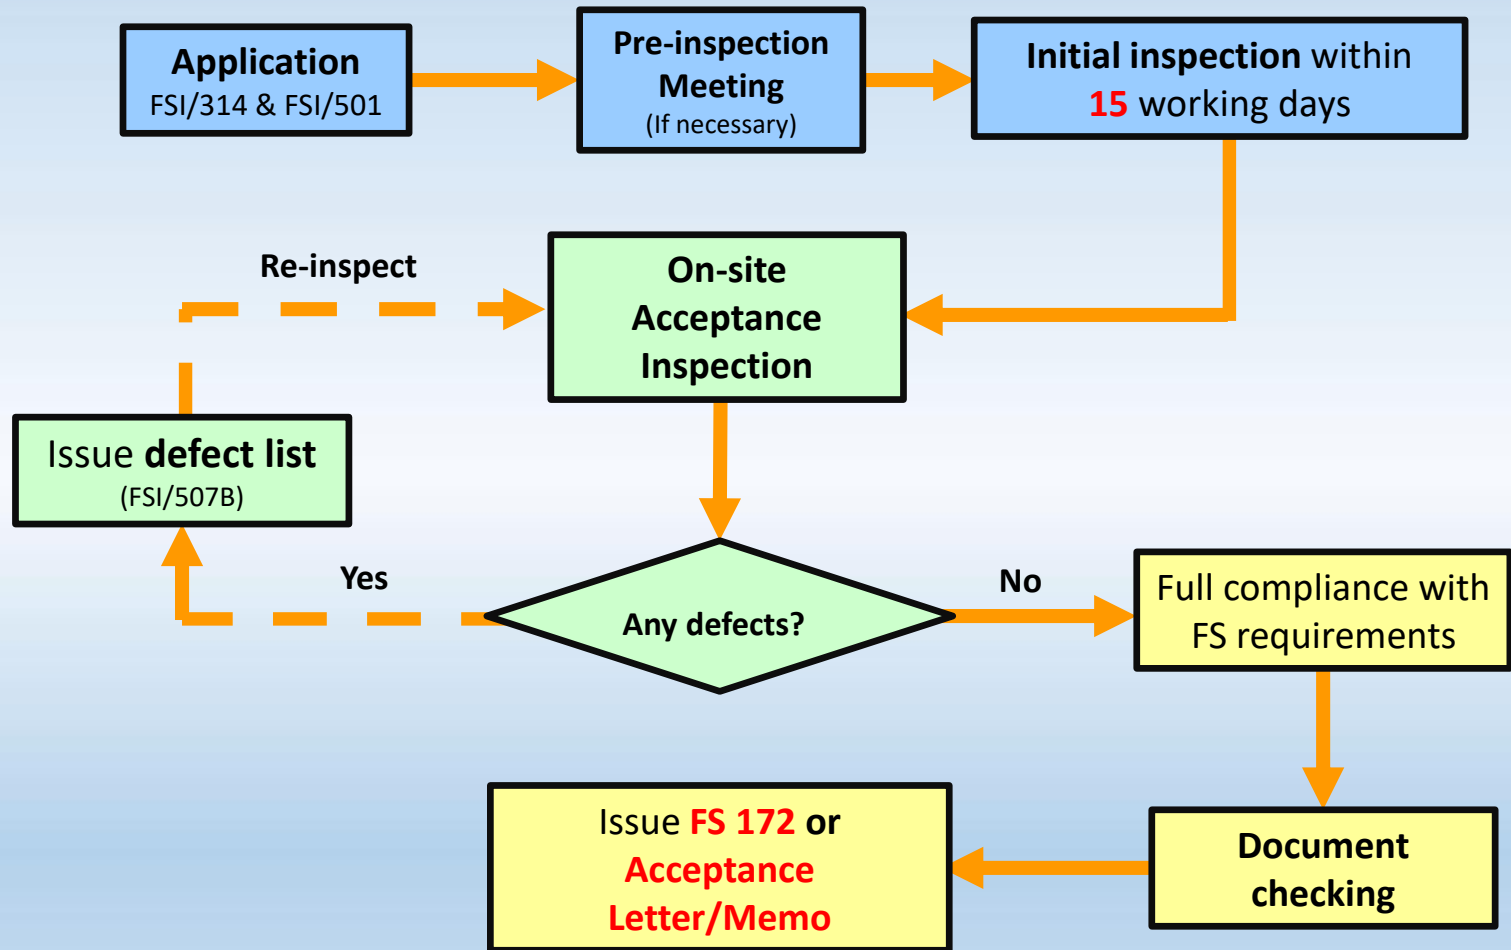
Application
FSI/314 & FSI/501

Pre-inspection Meeting
(If necessary)

Initial inspection within 15 working days

Re-inspect

On-site Acceptance Inspection

Issue defect list
(FSI/507B)

Yes

Any defects?

No

Full compliance with FS requirements

Issue FS 172 or Acceptance Letter/Memo

Document checking